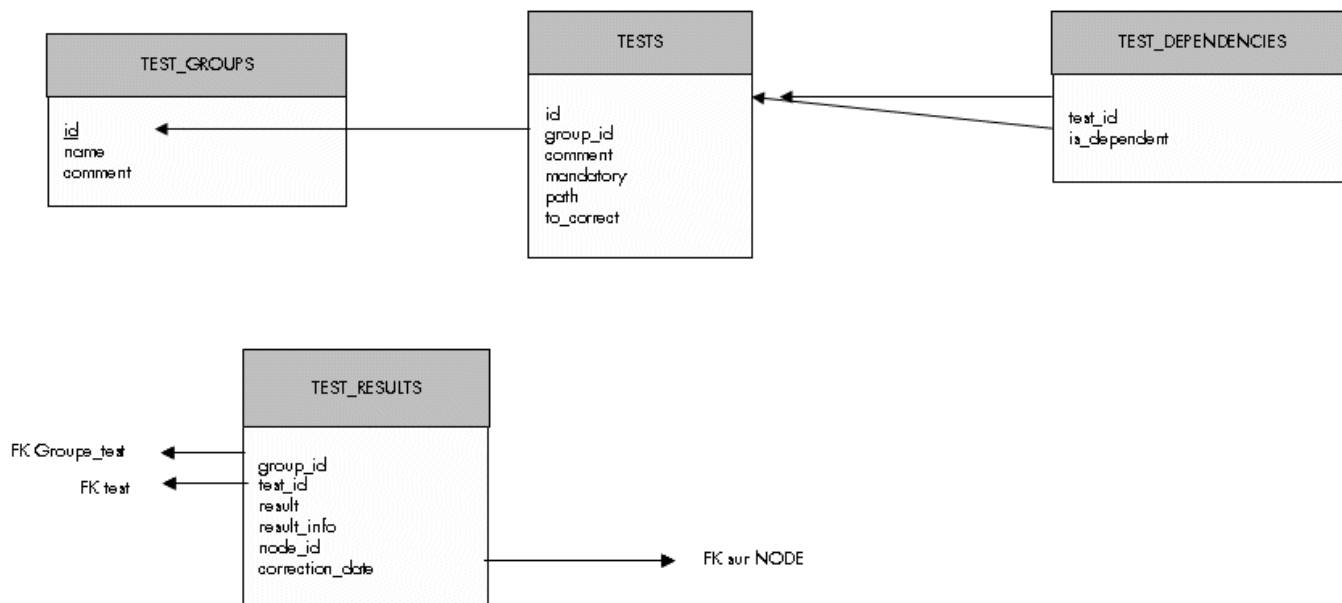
TEST_GROUPS

id
name
comment

TESTS

id
group_id
comment
mandatory
path
to_correct

TEST_DEPENDENCIES

test_id
is_dependent

TEST_RESULTS

FK Groupe_test
FK test

group_id
test_id
result
result_info
node_id
correction_date

FK sur NODE